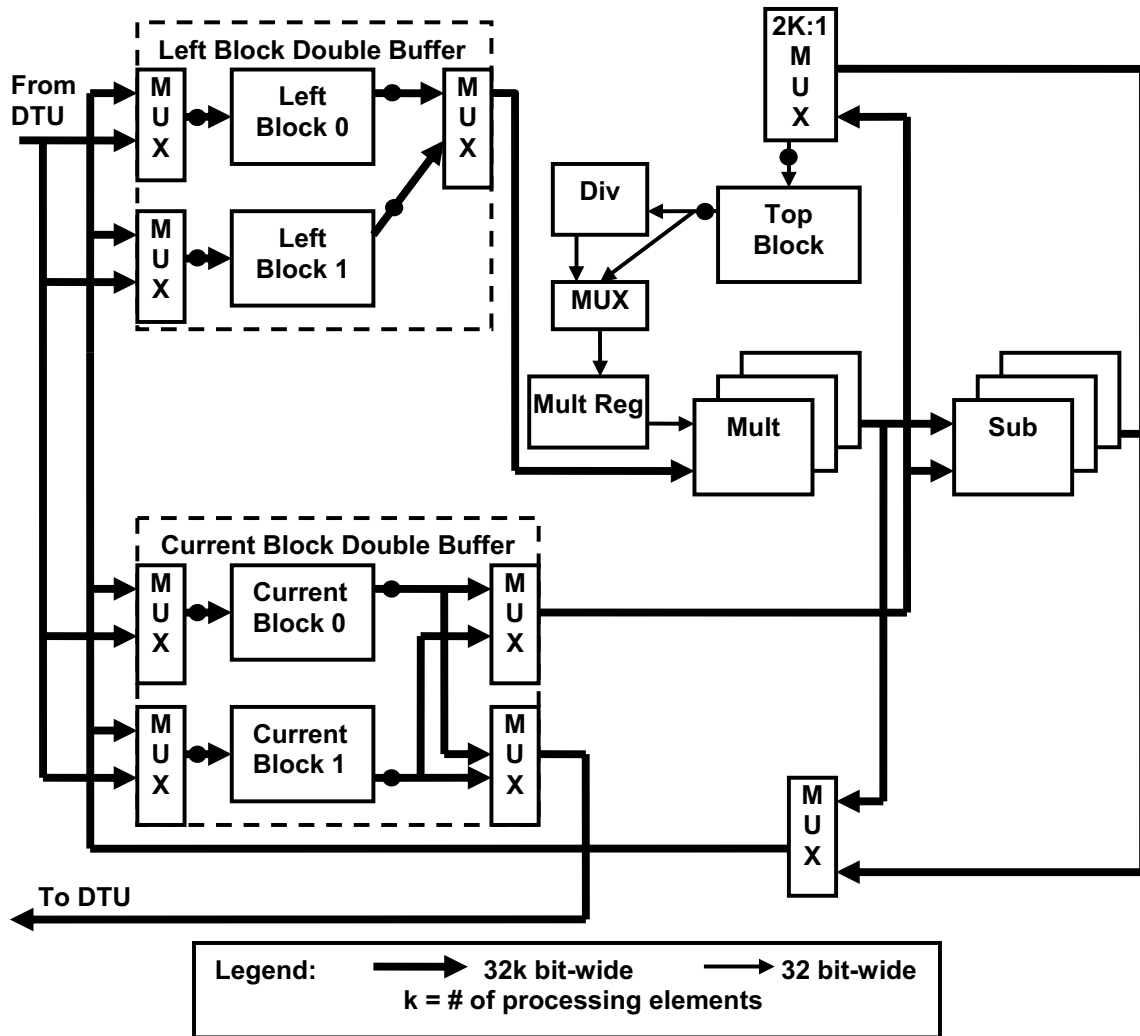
Left Block Double Buffer

From DTU

MUX

Left Block 0

MUX

MUX

Left Block 1

2K:1 MUX

Div

Top Block

MUX

Mult Reg

Mult

Sub

Current Block Double Buffer

MUX

Current Block 0

MUX

MUX

Current Block 1

MUX

MUX

To DTU

Legend: 32k bit-wide 32 bit-wide
k = # of processing elements